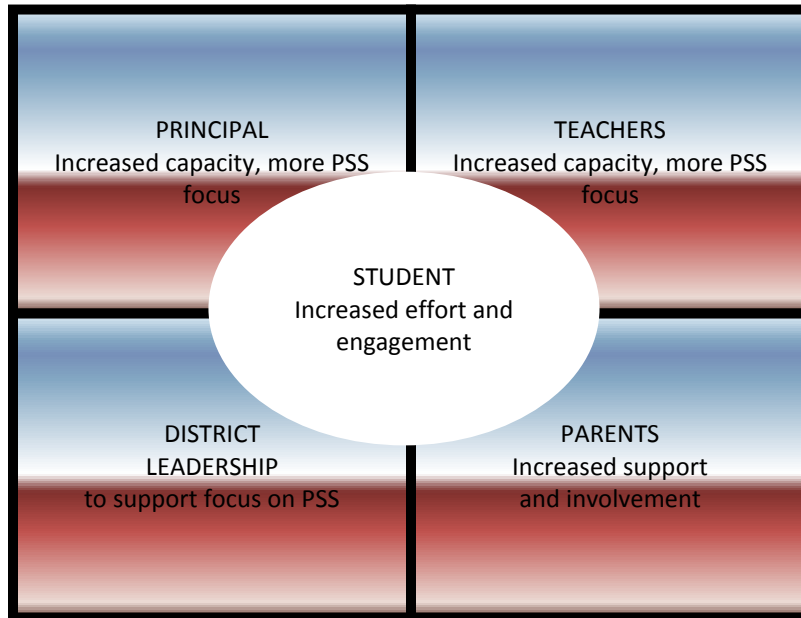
PRINCIPAL
Increased capacity, more PSS focus

TEACHERS
Increased capacity, more PSS focus

STUDENT
Increased effort and engagement

DISTRICT LEADERSHIP
to support focus on PSS

PARENTS
Increased support and involvement